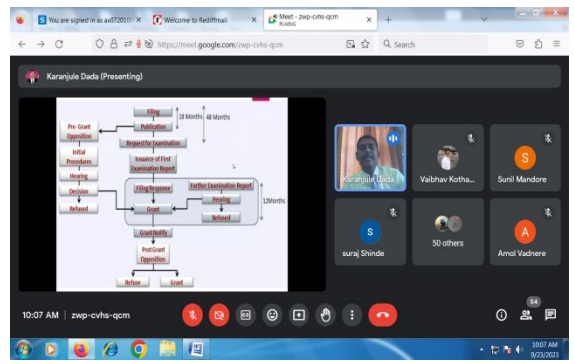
You are signed in as av072011
Welcome to Rediffmail
Meet - zwp-cvhs-qcm
PLAYING
https://meet.google.com/zwp-cvhs-qcm
Search

Karanjule Dada (Presenting)

Filing
18 Months
48 Months
Publication
Pre-Grant Opposition
Request for Examination
Initial Procedures
Issuance of First Examination Report
Hearing
Decision
Filing Response
Further Examination Report
Refused
Hearing
12Months
Grant
Refused
Grant Notify
Post Grant Opposition
Refuse
Grant

Karanjule Dada
Vaibhav Kotha...
S
Sunil Mandore
S
suraj Shinde
50 others
A
Amol Vadnere

10:07 AM | zwp-cvhs-qcm
54

10:07 AM
9/23/2023